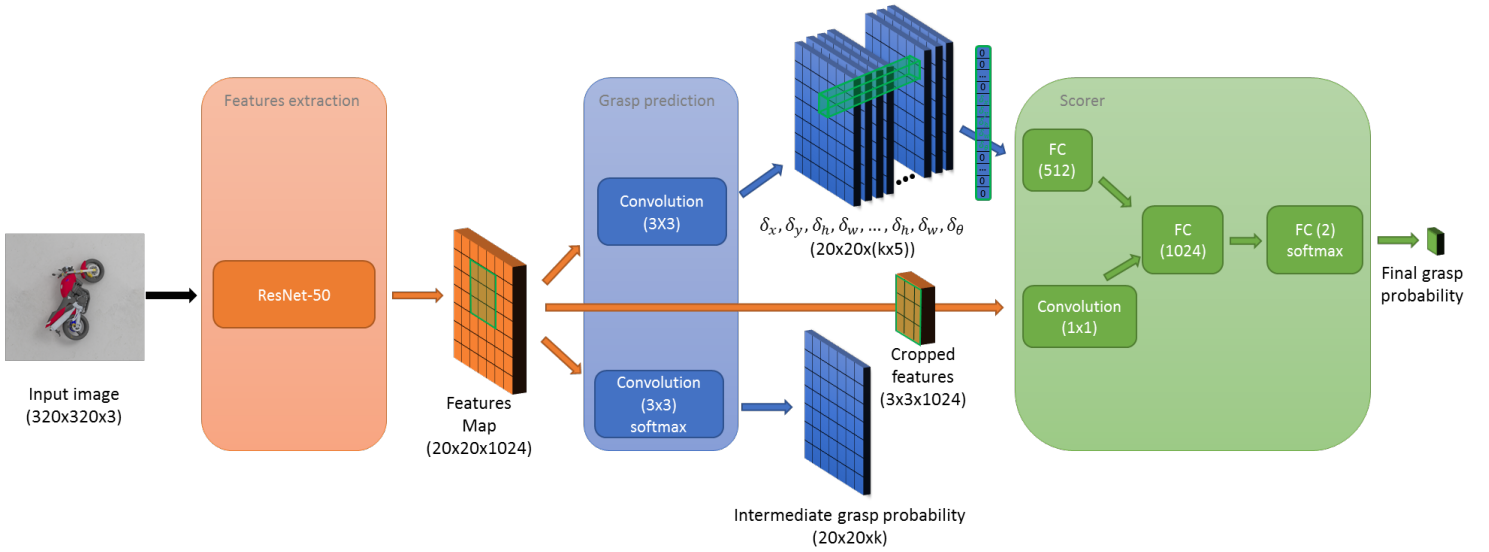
Features extraction

Grasp prediction

Scorer

Input image
(320x320x3)

ResNet-50

Features
Map
(20x20x1024)

Convolution
(3X3)

Convolution
(3x3)
softmax

$\delta_x, \delta_y, \delta_h, \delta_w, \ldots, \delta_h, \delta_w, \delta_\theta$
(20x20x(kx5))

Cropped
features
(3x3x1024)

Intermediate grasp probability
(20x20xk)

FC
(512)

Convolution
(1x1)

FC
(1024)

FC (2)
softmax

Final grasp
probability